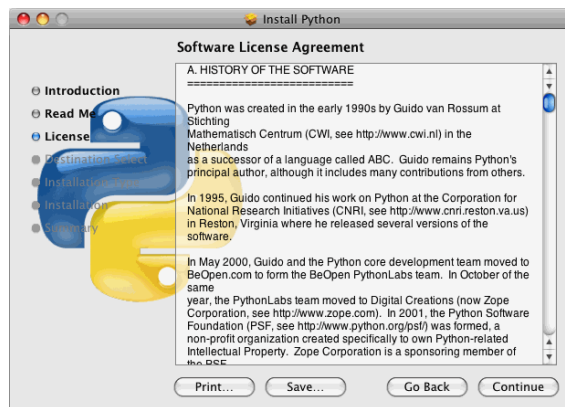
Install Python

Software License Agreement

Introduction
Read Me
License
Destination Select
Installation Type
Installation
Summary

A. HISTORY OF THE SOFTWARE
==========================

Python was created in the early 1990s by Guido van Rossum at Stichting Mathematisch Centrum (CWI, see http://www.cwi.nl) in the Netherlands as a successor of a language called ABC. Guido remains Python's principal author, although it includes many contributions from others.

In 1995, Guido continued his work on Python at the Corporation for National Research Initiatives (CNRI, see http://www.cnri.reston.va.us) in Reston, Virginia where he released several versions of the software.

In May 2000, Guido and the Python core development team moved to BeOpen.com to form the BeOpen PythonLabs team. In October of the same year, the PythonLabs team moved to Digital Creations (now Zope Corporation, see http://www.zope.com). In 2001, the Python Software Foundation (PSF, see http://www.python.org/psf/) was formed, a non-profit organization created specifically to own Python-related Intellectual Property. Zope Corporation is a sponsoring member of the PSF.

Print...
Save...
Go Back
Continue